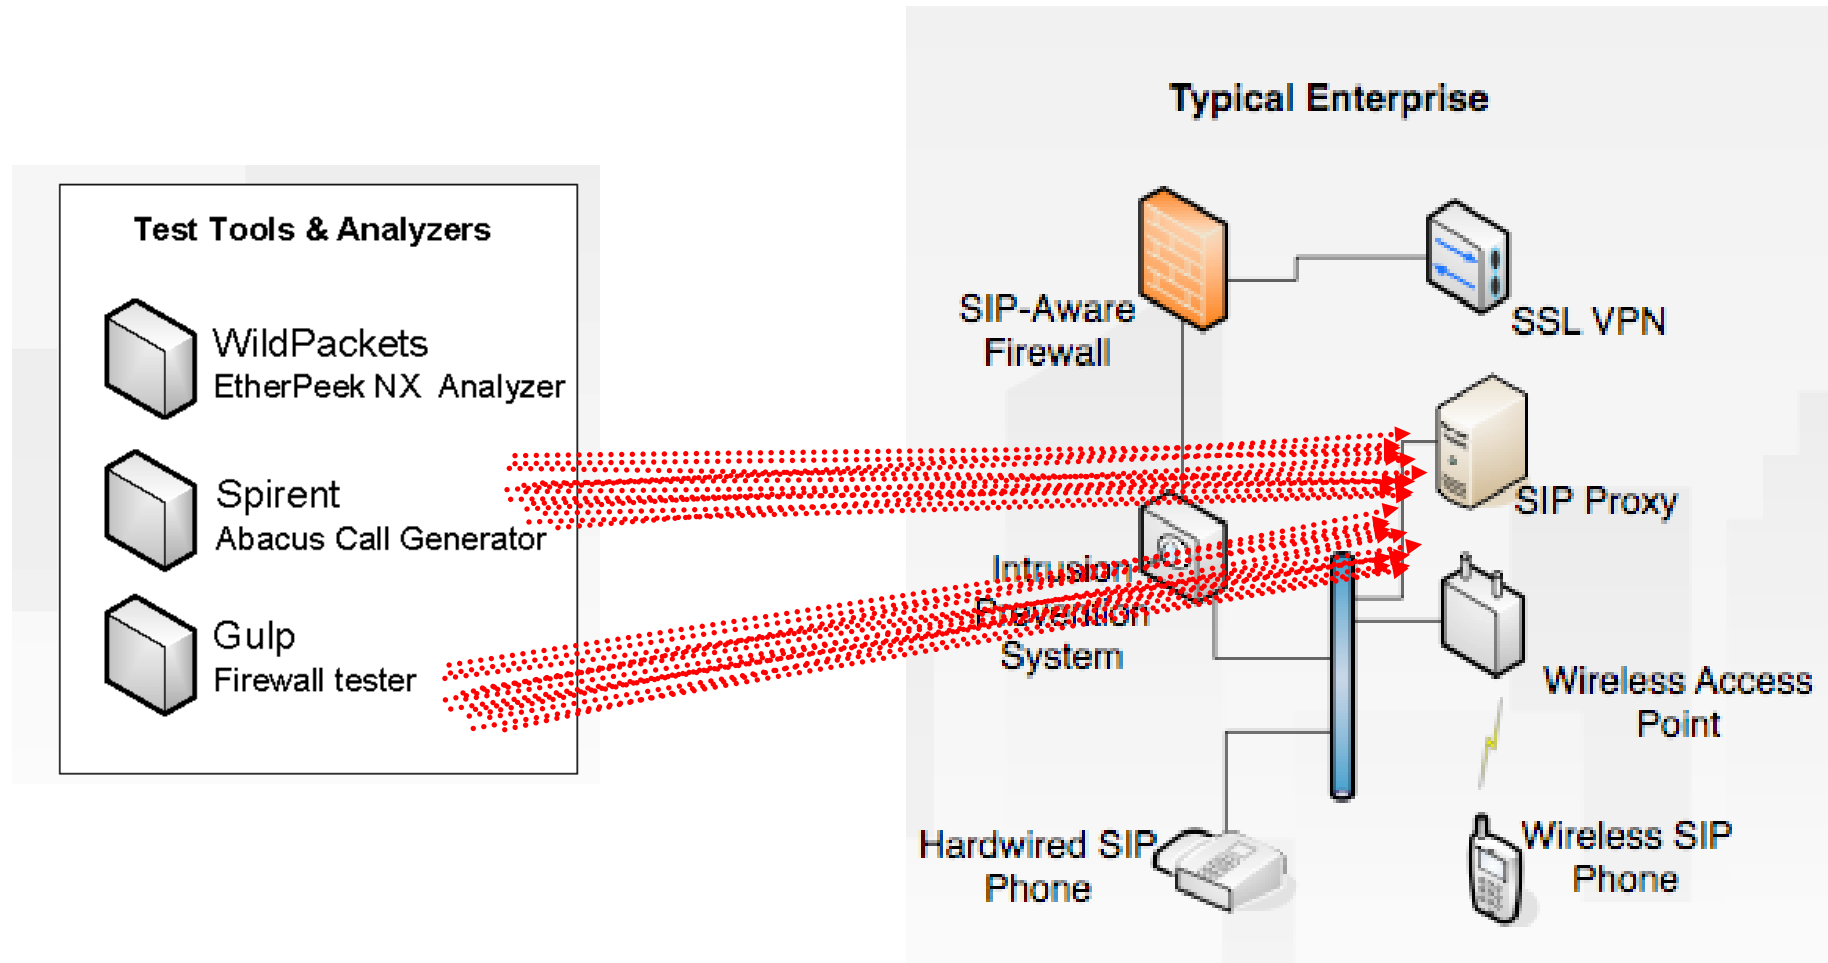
Test Tools & Analyzers

WildPackets
EtherPeek NX Analyzer

Spirent
Abacus Call Generator

Gulp
Firewall tester

Typical Enterprise

SIP-Aware Firewall

SSL VPN

SIP Proxy

Intrusion Prevention System

Wireless Access Point

Hardwired SIP Phone

Wireless SIP Phone